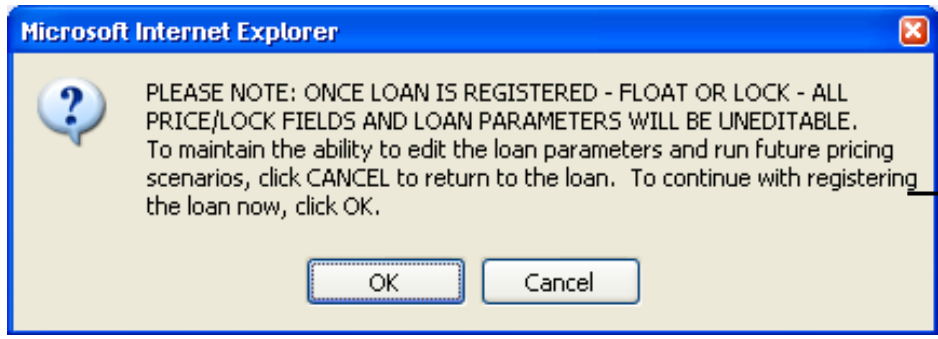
Microsoft Internet Explorer

PLEASE NOTE: ONCE LOAN IS REGISTERED - FLOAT OR LOCK - ALL PRICE/LOCK FIELDS AND LOAN PARAMETERS WILL BE UNEDITABLE.
To maintain the ability to edit the loan parameters and run future pricing scenarios, click CANCEL to return to the loan. To continue with registering the loan now, click OK.

OK Cancel